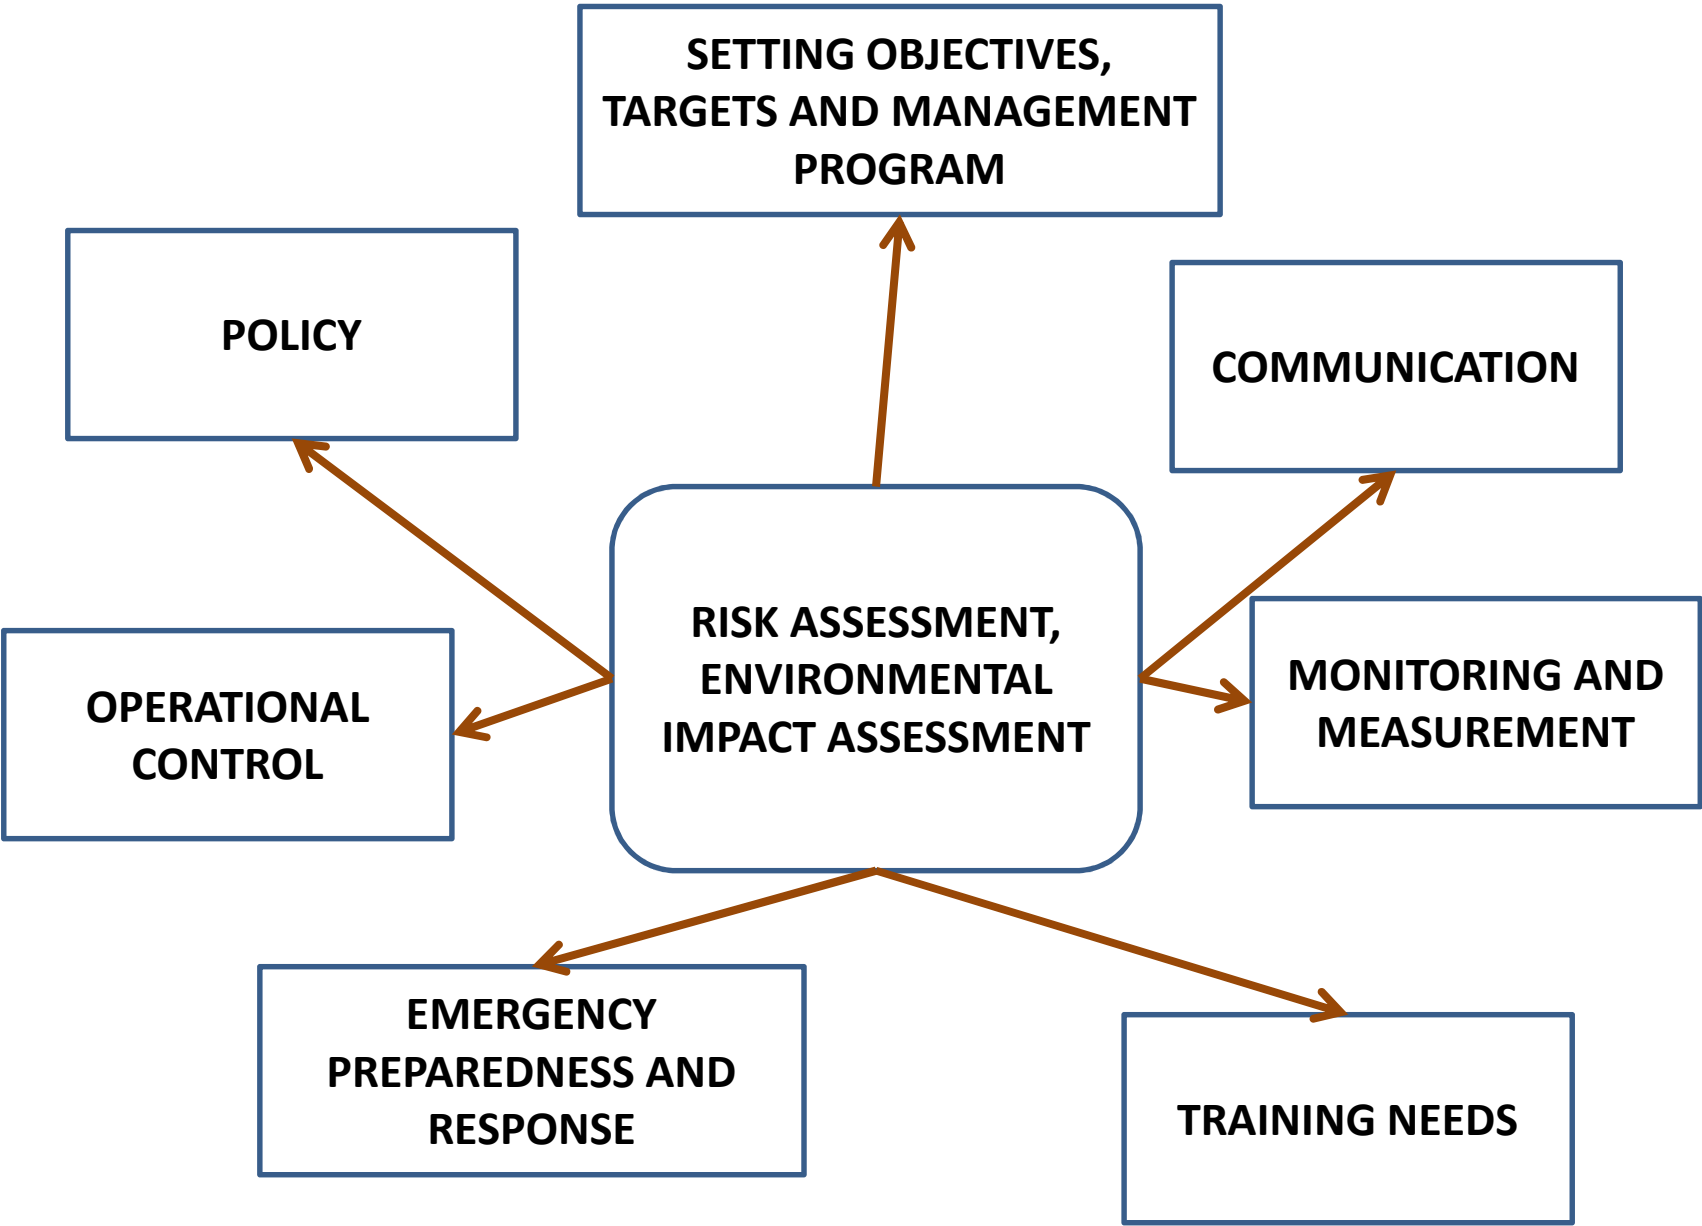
SETTING OBJECTIVES, TARGETS AND MANAGEMENT PROGRAM

POLICY

COMMUNICATION

RISK ASSESSMENT, ENVIRONMENTAL IMPACT ASSESSMENT

OPERATIONAL CONTROL

MONITORING AND MEASUREMENT

EMERGENCY PREPAREDNESS AND RESPONSE

TRAINING NEEDS